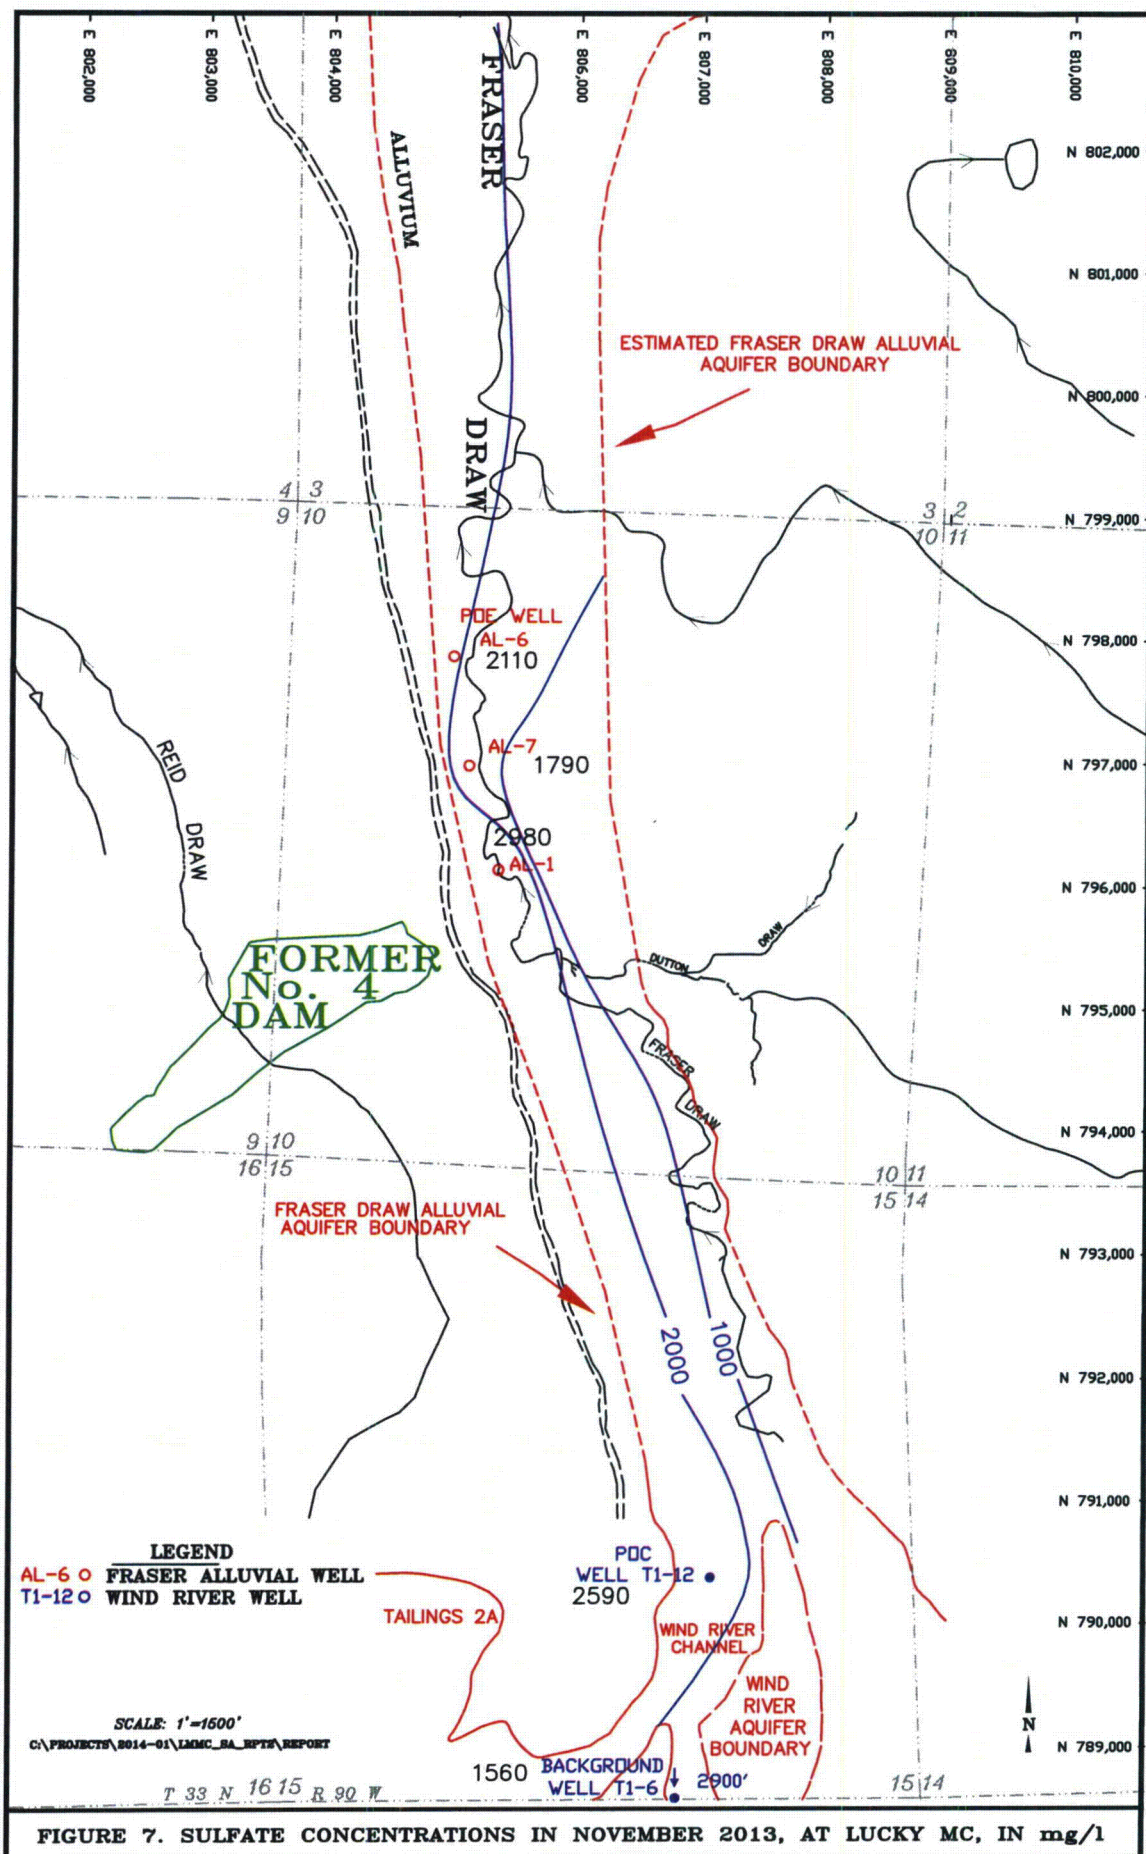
E 802,000
E 803,000
E 804,000
E 806,000
E 807,000
E 808,000
E 809,000
E 810,000

FRASER

ALLUVIUM

N 802,000

N 801,000

ESTIMATED FRASER DRAW ALLUVIAL AQUIFER BOUNDARY

N 800,000

DRAW

4 3
9 10

3 2
10 11

N 799,000

POE WELL
AL-6
2110

N 798,000

AL-7
1790

N 797,000

REID

DRAW

2980
AL-1

N 796,000

DRAW

DUTTON

FORMER No. 4 DAM

N 795,000

FRASER

DRAW

N 794,000

9 10
16 15

10 11
15 14

FRASER DRAW ALLUVIAL AQUIFER BOUNDARY

N 793,000

2000

1000

N 792,000

N 791,000

LEGEND
AL-6 o FRASER ALLUVIAL WELL
T1-12 o WIND RIVER WELL

POC
WELL T1-12
2590

TAILINGS 2A

WIND RIVER CHANNEL

N 790,000

WIND RIVER AQUIFER BOUNDARY

SCALE: 1"=1500'
C:\PROJECTS\2014-01\LMMC_SA_RPTS\REPORT

N

N 789,000

1560

BACKGROUND WELL T1-6

2900'

T 33 N 16 15 R 90 W

15 14

FIGURE 7. SULFATE CONCENTRATIONS IN NOVEMBER 2013, AT LUCKY MC, IN mg/l